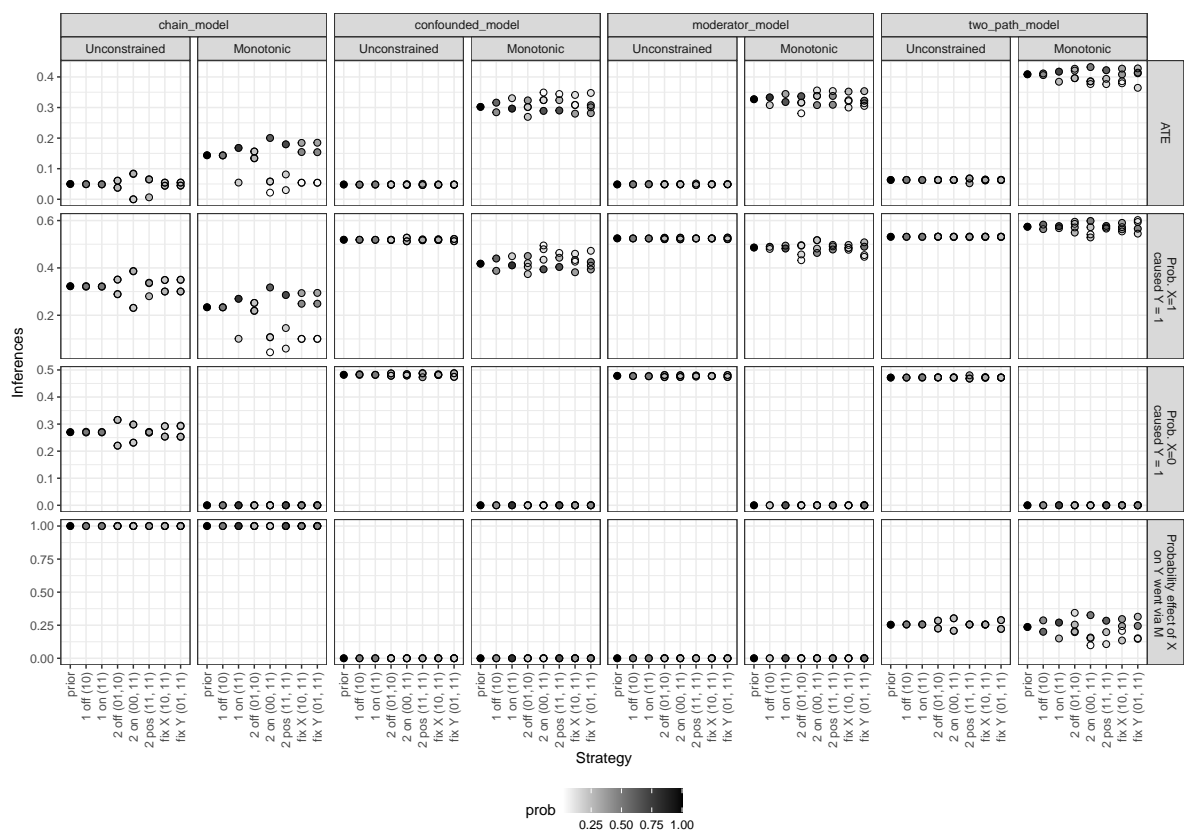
chain_model

confounded_model

moderator_model

two_path_model

Unconstrained

Monotonic

Unconstrained

Monotonic

Unconstrained

Monotonic

Unconstrained

Monotonic

ATE

Prob. X=1 caused Y = 1

Prob. X=0 caused Y = 1

Probability effect of X on Y went via M

Inferences

0.0
0.1
0.2
0.3
0.4

0.2
0.4
0.6

0.0
0.1
0.2
0.3
0.4
0.5

0.00
0.25
0.50
0.75
1.00

prior
1 off (10)
1 on (11)
2 off (01,10)
2 on (00, 11)
2 pos (11, 11)
fix X (10, 11)
fix Y (01, 11)

Strategy

prob
0.25 0.50 0.75 1.00